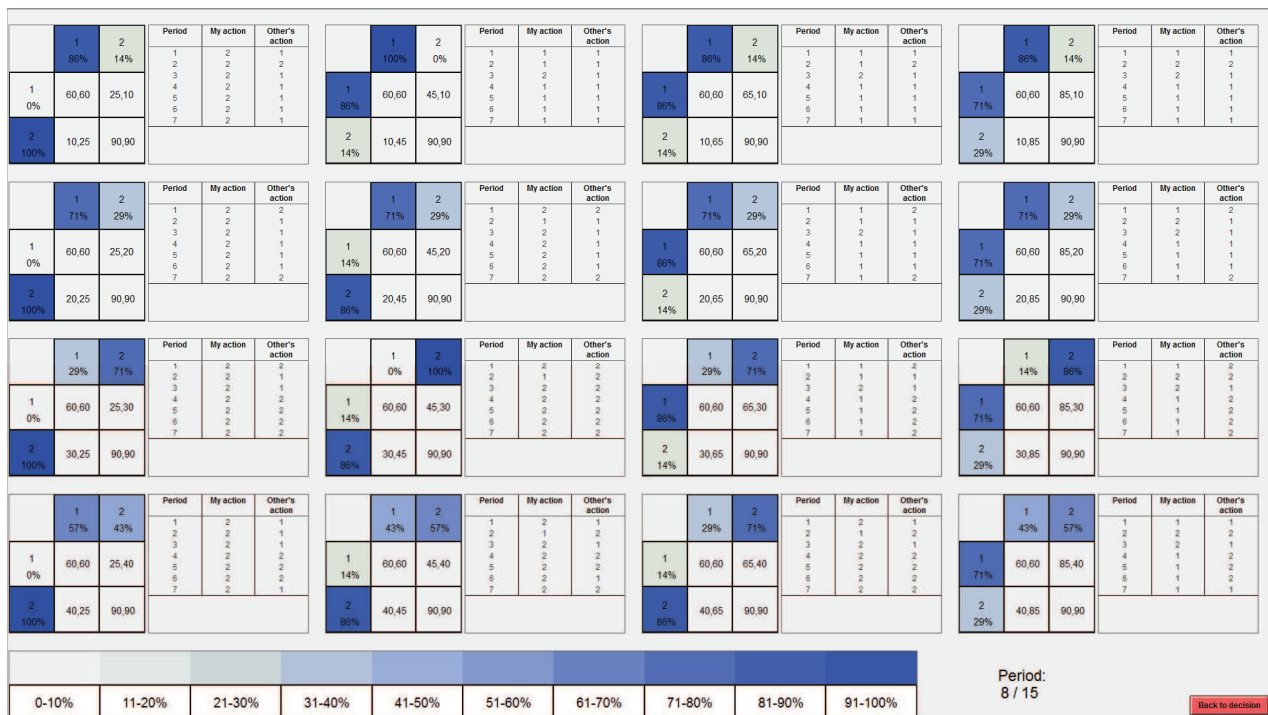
| | 1 86% | 2 14% |
|---|---|---|
| 1 0% | 60,60 | 25,10 |
| 2 100% | 10,25 | 90,90 |

| Period | My action | Other's action |
|---|---|---|
| 1 | 2 | 1 |
| 2 | 2 | 2 |
| 3 | 2 | 1 |
| 4 | 2 | 1 |
| 5 | 2 | 1 |
| 6 | 2 | 1 |
| 7 | 2 | 1 |

| | 1 100% | 2 0% |
|---|---|---|
| 1 86% | 60,60 | 45,10 |
| 2 14% | 10,45 | 90,90 |

| Period | My action | Other's action |
|---|---|---|
| 1 | 1 | 1 |
| 2 | 1 | 1 |
| 3 | 2 | 1 |
| 4 | 1 | 1 |
| 5 | 1 | 1 |
| 6 | 1 | 1 |
| 7 | 1 | 1 |

| | 1 86% | 2 14% |
|---|---|---|
| 1 86% | 60,60 | 65,10 |
| 2 14% | 10,65 | 90,90 |

| Period | My action | Other's action |
|---|---|---|
| 1 | 1 | 1 |
| 2 | 1 | 2 |
| 3 | 2 | 1 |
| 4 | 1 | 1 |
| 5 | 1 | 1 |
| 6 | 1 | 1 |
| 7 | 1 | 1 |

| | 1 86% | 2 14% |
|---|---|---|
| 1 71% | 60,60 | 85,10 |
| 2 29% | 10,85 | 90,90 |

| Period | My action | Other's action |
|---|---|---|
| 1 | 1 | 1 |
| 2 | 2 | 2 |
| 3 | 2 | 1 |
| 4 | 1 | 1 |
| 5 | 1 | 1 |
| 6 | 1 | 1 |
| 7 | 1 | 1 |

| | 1 71% | 2 29% |
|---|---|---|
| 1 0% | 60,60 | 25,20 |
| 2 100% | 20,25 | 90,90 |

| Period | My action | Other's action |
|---|---|---|
| 1 | 2 | 2 |
| 2 | 2 | 1 |
| 3 | 2 | 1 |
| 4 | 2 | 1 |
| 5 | 2 | 1 |
| 6 | 2 | 1 |
| 7 | 2 | 2 |

| | 1 71% | 2 29% |
|---|---|---|
| 1 14% | 60,60 | 45,20 |
| 2 86% | 20,45 | 90,90 |

| Period | My action | Other's action |
|---|---|---|
| 1 | 2 | 2 |
| 2 | 1 | 1 |
| 3 | 2 | 1 |
| 4 | 2 | 1 |
| 5 | 2 | 1 |
| 6 | 2 | 1 |
| 7 | 2 | 2 |

| | 1 71% | 2 29% |
|---|---|---|
| 1 86% | 60,60 | 65,20 |
| 2 14% | 20,65 | 90,90 |

| Period | My action | Other's action |
|---|---|---|
| 1 | 1 | 2 |
| 2 | 1 | 1 |
| 3 | 2 | 1 |
| 4 | 1 | 1 |
| 5 | 1 | 1 |
| 6 | 1 | 1 |
| 7 | 1 | 2 |

| | 1 71% | 2 29% |
|---|---|---|
| 1 71% | 60,60 | 85,20 |
| 2 29% | 20,85 | 90,90 |

| Period | My action | Other's action |
|---|---|---|
| 1 | 1 | 2 |
| 2 | 2 | 1 |
| 3 | 2 | 1 |
| 4 | 1 | 1 |
| 5 | 1 | 1 |
| 6 | 1 | 1 |
| 7 | 1 | 2 |

| | 1 29% | 2 71% |
|---|---|---|
| 1 0% | 60,60 | 25,30 |
| 2 100% | 30,25 | 90,90 |

| Period | My action | Other's action |
|---|---|---|
| 1 | 2 | 2 |
| 2 | 2 | 1 |
| 3 | 2 | 1 |
| 4 | 2 | 2 |
| 5 | 2 | 2 |
| 6 | 2 | 2 |
| 7 | 2 | 2 |

| | 1 0% | 2 100% |
|---|---|---|
| 1 14% | 60,60 | 45,30 |
| 2 86% | 30,45 | 90,90 |

| Period | My action | Other's action |
|---|---|---|
| 1 | 2 | 2 |
| 2 | 1 | 2 |
| 3 | 2 | 2 |
| 4 | 2 | 2 |
| 5 | 2 | 2 |
| 6 | 2 | 2 |
| 7 | 2 | 2 |

| | 1 29% | 2 71% |
|---|---|---|
| 1 86% | 60,60 | 65,30 |
| 2 14% | 30,65 | 90,90 |

| Period | My action | Other's action |
|---|---|---|
| 1 | 1 | 2 |
| 2 | 1 | 1 |
| 3 | 2 | 1 |
| 4 | 1 | 2 |
| 5 | 1 | 2 |
| 6 | 1 | 2 |
| 7 | 1 | 2 |

| | 1 14% | 2 86% |
|---|---|---|
| 1 71% | 60,60 | 85,30 |
| 2 29% | 30,85 | 90,90 |

| Period | My action | Other's action |
|---|---|---|
| 1 | 1 | 2 |
| 2 | 2 | 2 |
| 3 | 2 | 1 |
| 4 | 1 | 2 |
| 5 | 1 | 2 |
| 6 | 1 | 2 |
| 7 | 1 | 2 |

| | 1 57% | 2 43% |
|---|---|---|
| 1 0% | 60,60 | 25,40 |
| 2 100% | 40,25 | 90,90 |

| Period | My action | Other's action |
|---|---|---|
| 1 | 2 | 1 |
| 2 | 2 | 1 |
| 3 | 2 | 1 |
| 4 | 2 | 2 |
| 5 | 2 | 2 |
| 6 | 2 | 2 |
| 7 | 2 | 1 |

| | 1 43% | 2 57% |
|---|---|---|
| 1 14% | 60,60 | 45,40 |
| 2 86% | 40,45 | 90,90 |

| Period | My action | Other's action |
|---|---|---|
| 1 | 2 | 1 |
| 2 | 1 | 2 |
| 3 | 2 | 1 |
| 4 | 2 | 2 |
| 5 | 2 | 2 |
| 6 | 2 | 1 |
| 7 | 2 | 2 |

| | 1 29% | 2 71% |
|---|---|---|
| 1 14% | 60,60 | 65,40 |
| 2 86% | 40,65 | 90,90 |

| Period | My action | Other's action |
|---|---|---|
| 1 | 2 | 1 |
| 2 | 1 | 2 |
| 3 | 2 | 1 |
| 4 | 2 | 2 |
| 5 | 2 | 2 |
| 6 | 2 | 2 |
| 7 | 2 | 2 |

| | 1 43% | 2 57% |
|---|---|---|
| 1 71% | 60,60 | 85,40 |
| 2 29% | 40,85 | 90,90 |

| Period | My action | Other's action |
|---|---|---|
| 1 | 1 | 1 |
| 2 | 2 | 2 |
| 3 | 2 | 1 |
| 4 | 1 | 2 |
| 5 | 1 | 2 |
| 6 | 1 | 2 |
| 7 | 1 | 1 |

| 0-10% | 11-20% | 21-30% | 31-40% | 41-50% | 51-60% | 61-70% | 71-80% | 81-90% | 91-100% |
|---|---|---|---|---|---|---|---|---|---|

Period:
8 / 15

Back to decision